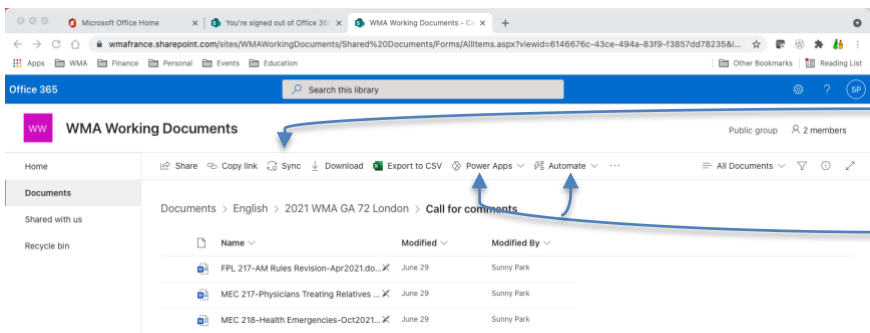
Microsoft Office Home
You're signed out of Office 36
WMA Working Documents - C

wmafrance.sharepoint.com/sites/WMAWorkingDocuments/Shared%20Documents/Forms/AllItems.aspx?viewid=6146676c-43ce-494a-83f9-f3857dd78235&i...

Apps WMA Finance Personal Events Education
Other Bookmarks Reading List

Office 365
Search this library
SP

WW
WMA Working Documents
Public group
2 members

Home
Documents
Shared with us
Recycle bin

Share Copy link Sync Download Export to CSV Power Apps Automate ···
All Documents

Documents > English > 2021 WMA GA 72 London > Call for comments

| Name | Modified | Modified By |
|---|---|---|
| FPL 217-AM Rules Revision-Apr2021.do... | June 29 | Sunny Park |
| MEC 217-Physicians Treating Relatives ... | June 29 | Sunny Park |
| MEC 218-Health Emergencies-Oct2021... | June 29 | Sunny Park |